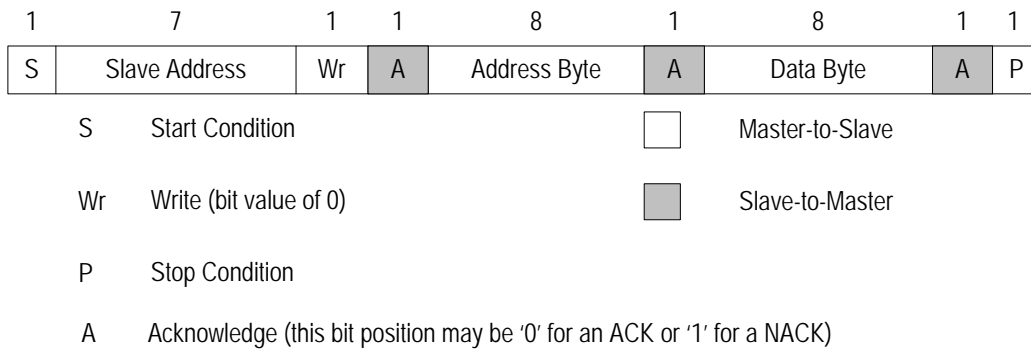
| 1 | 7 | 1 | 1 | 8 | 1 | 8 | 1 | 1 |
|---|---|---|---|---|---|---|---|---|
| S | Slave Address | Wr | A | Address Byte | A | Data Byte | A | P |

S Start Condition

Wr Write (bit value of 0)

P Stop Condition

A Acknowledge (this bit position may be ‘0’ for an ACK or ‘1’ for a NACK)

Master-to-Slave

Slave-to-Master